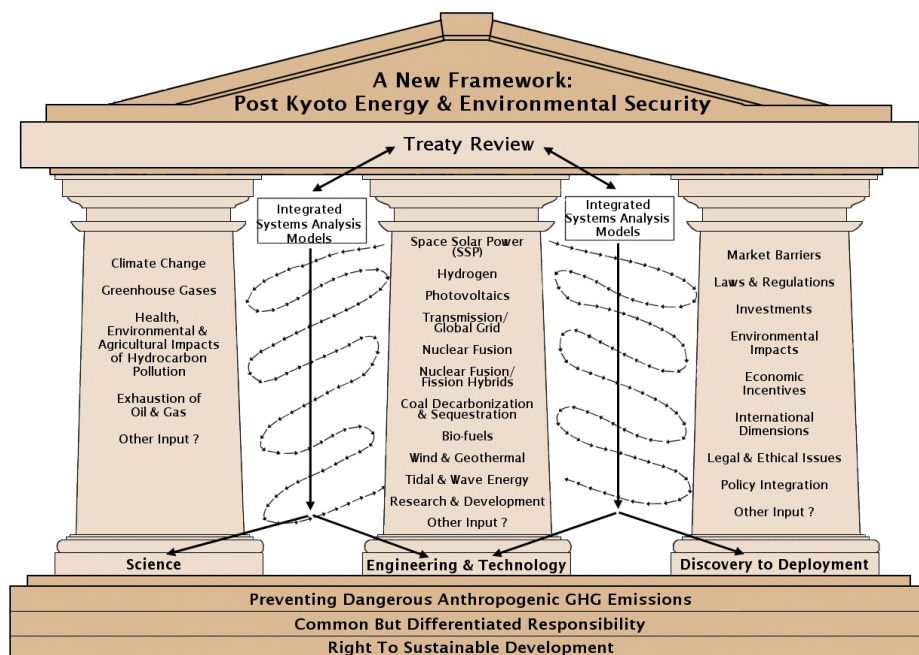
A New Framework:
Post Kyoto Energy & Environmental Security

Treaty Review

Integrated Systems Analysis Models

Integrated Systems Analysis Models

Climate Change

Greenhouse Gases

Health, Environmental & Agricultural Impacts of Hydrocarbon Pollution

Exhaustion of Oil & Gas

Other Input ?

Space Solar Power (SSP)

Hydrogen

Photovoltaics

Transmission/ Global Grid

Nuclear Fusion

Nuclear Fusion/ Fission Hybrids

Coal Decarbonization & Sequestration

Bio-fuels

Wind & Geothermal

Tidal & Wave Energy

Research & Development

Other Input ?

Market Barriers

Laws & Regulations

Investments

Environmental Impacts

Economic Incentives

International Dimensions

Legal & Ethical Issues

Policy Integration

Other Input ?

Science

Engineering & Technology

Discovery to Deployment

Preventing Dangerous Anthropogenic GHG Emissions

Common But Differentiated Responsibility

Right To Sustainable Development